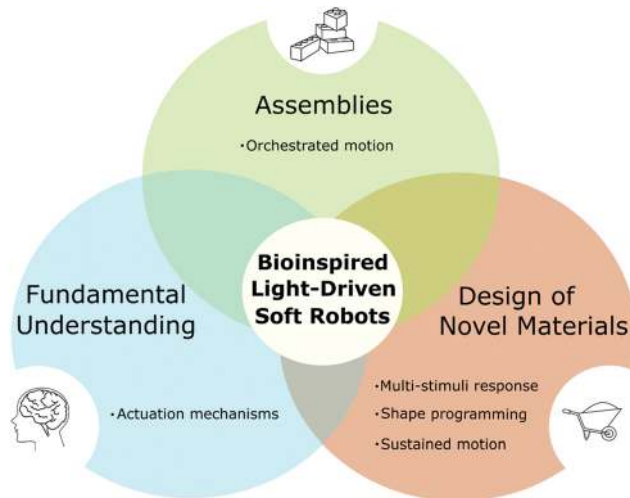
Assemblies

·Orchestrated motion

Bioinspired Light-Driven Soft Robots

Fundamental Understanding

·Actuation mechanisms

Design of Novel Materials

·Multi-stimuli response

·Shape programming

·Sustained motion